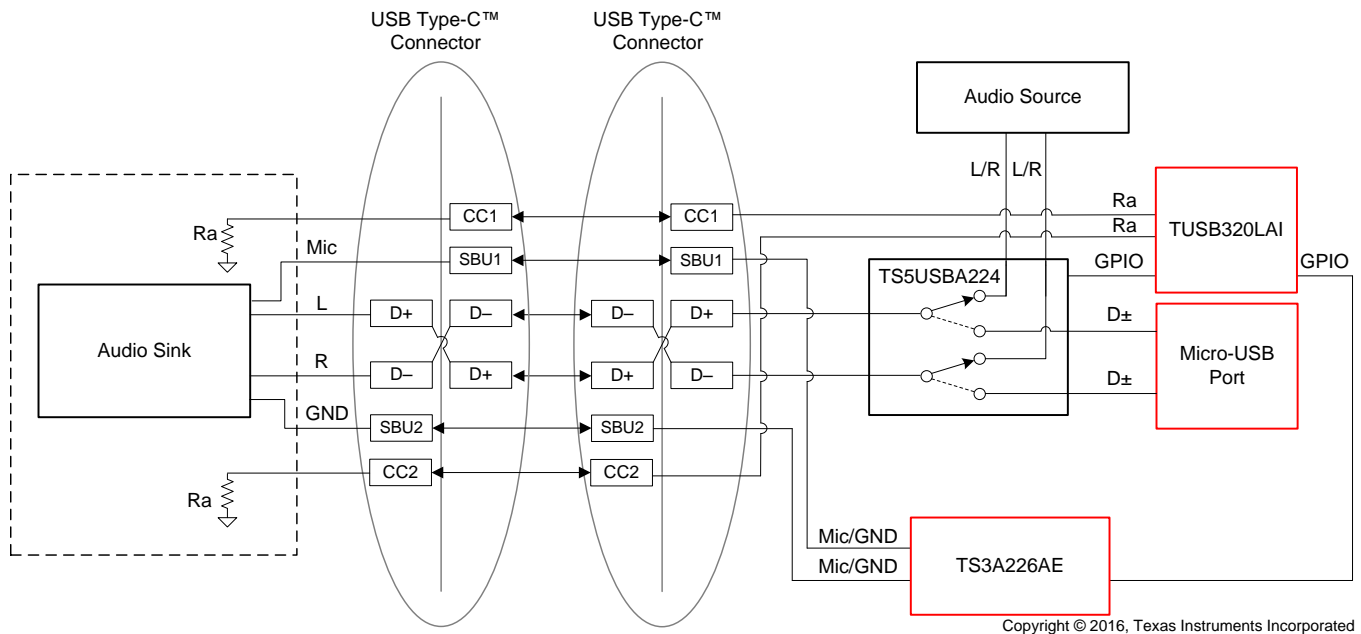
USB Type-C™ Connector

USB Type-C™ Connector

Audio Source

L/R L/R

Ra

Ra

TUSB320LAI

Ra

Mic

CC1

SBU1

CC1

SBU1

TS5USBA224

GPIO

GPIO

L

D+

D–

D–

D+

D±

Audio Sink

Micro-USB Port

R

D–

D+

D+

D–

D±

GND

SBU2

SBU2

CC2

CC2

Ra

Mic/GND

Mic/GND

TS3A226AE

Copyright © 2016, Texas Instruments Incorporated